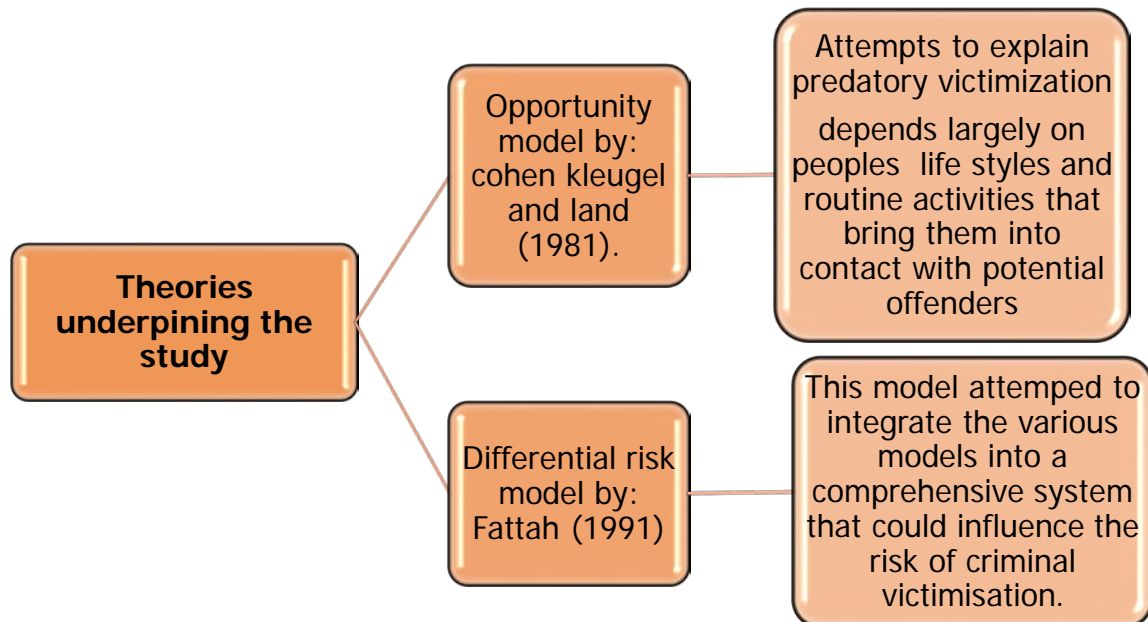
Theories underpining the study

Opportunity model by: cohen kleugel and land (1981).

Attempts to explain predatory victimization

depends largely on peoples life styles and routine activities that bring them into contact with potential offenders

Differential risk model by: Fattah (1991)

This model attemped to integrate the various models into a comprehensive system that could influence the risk of criminal victimisation.